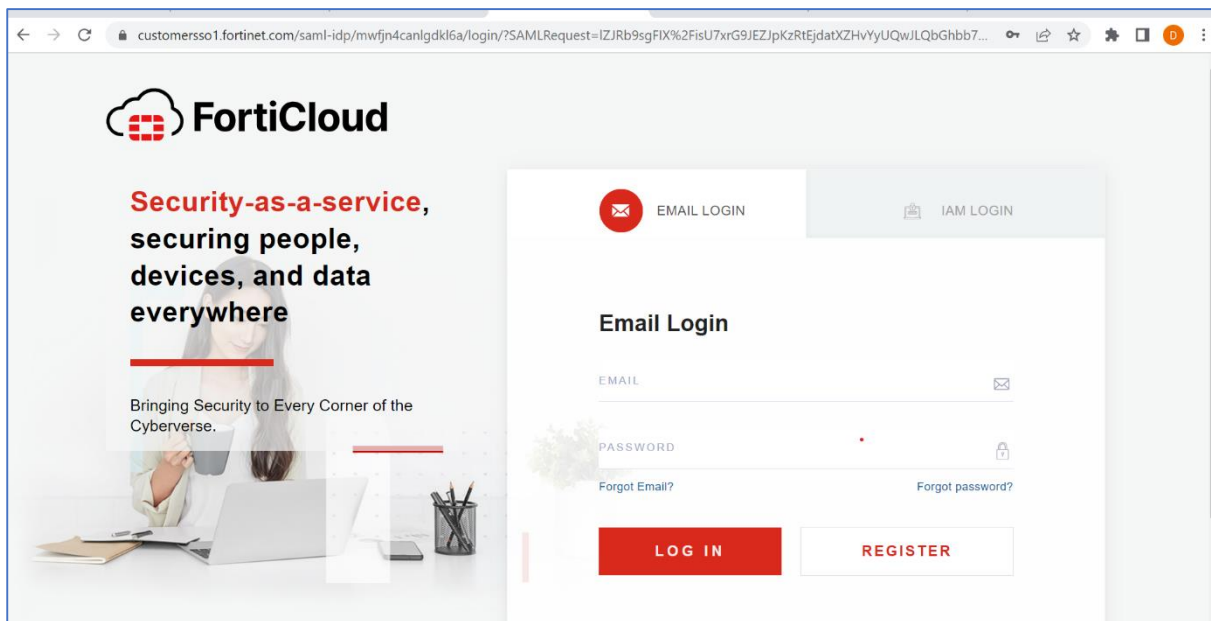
customersso1.fortinet.com/saml-idp/mwfjn4canlgdkl6a/login/?SAMLRequest=lZJRb9sgFIX%2FisU7xrG9JEZJpKzRtEjdatXZHvYyUQwJLQbGhbb7...

D

FortiCloud

Security-as-a-service, securing people, devices, and data everywhere

Bringing Security to Every Corner of the Cyberverse.

EMAIL LOGIN

IAM LOGIN

Email Login

EMAIL

PASSWORD

Forgot Email?

Forgot password?

LOG IN

REGISTER